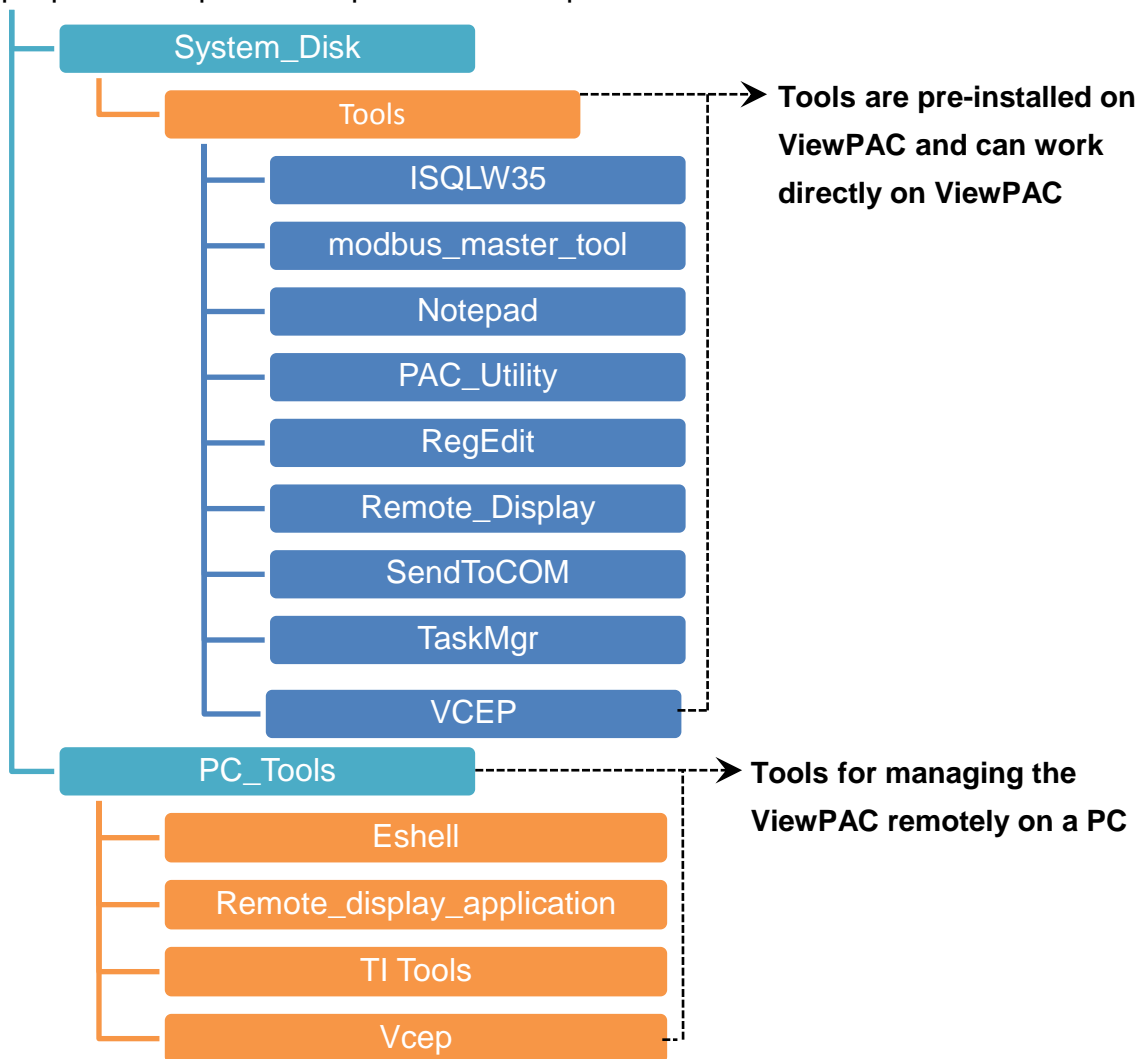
System_Disk

Tools

ISQLW35

modbus_master_tool

Notepad

PAC_Utility

RegEdit

Remote_Display

SendToCOM

TaskMgr

VCEP

Tools are pre-installed on ViewPAC and can work directly on ViewPAC

PC_Tools

Eshell

Remote_display_application

TI Tools

Vcep

Tools for managing the ViewPAC remotely on a PC